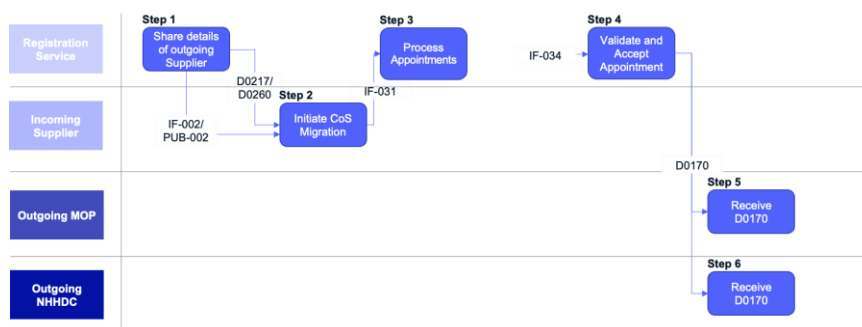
Registration Service

Incoming Supplier

Outgoing MOP

Outgoing NHHDC

Step 1
Share details of outgoing Supplier

D0217/ D0260

IF-002/ PUB-002

Step 2
Initiate CoS Migration

IF-031

Step 3
Process Appointments

IF-034

Step 4
Validate and Accept Appointment

D0170

Step 5
Receive D0170

Step 6
Receive D0170